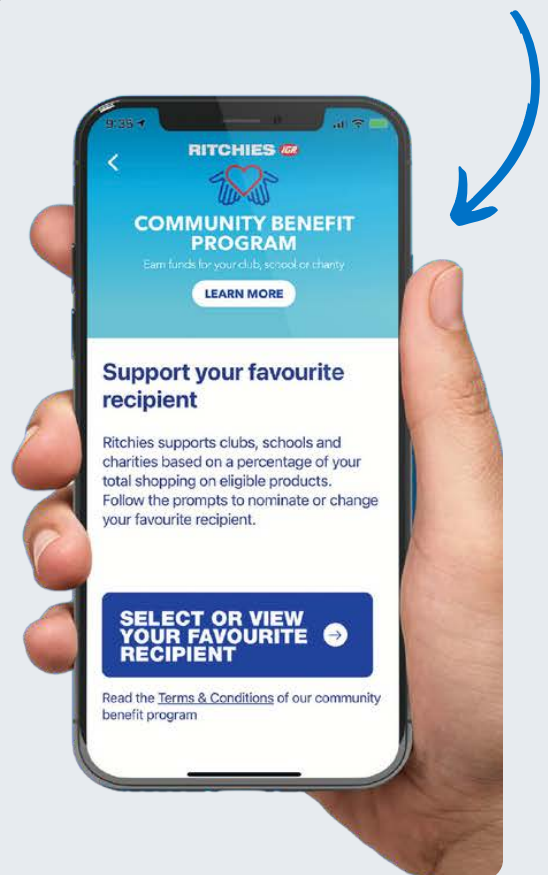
9:35

RITCHIES IGA

COMMUNITY BENEFIT PROGRAM

Earn funds for your club, school or charity

LEARN MORE

Support your favourite recipient

Ritchies supports clubs, schools and charities based on a percentage of your total shopping on eligible products. Follow the prompts to nominate or change your favourite recipient.

SELECT OR VIEW YOUR FAVOURITE RECIPIENT

Read the Terms & Conditions of our community benefit program